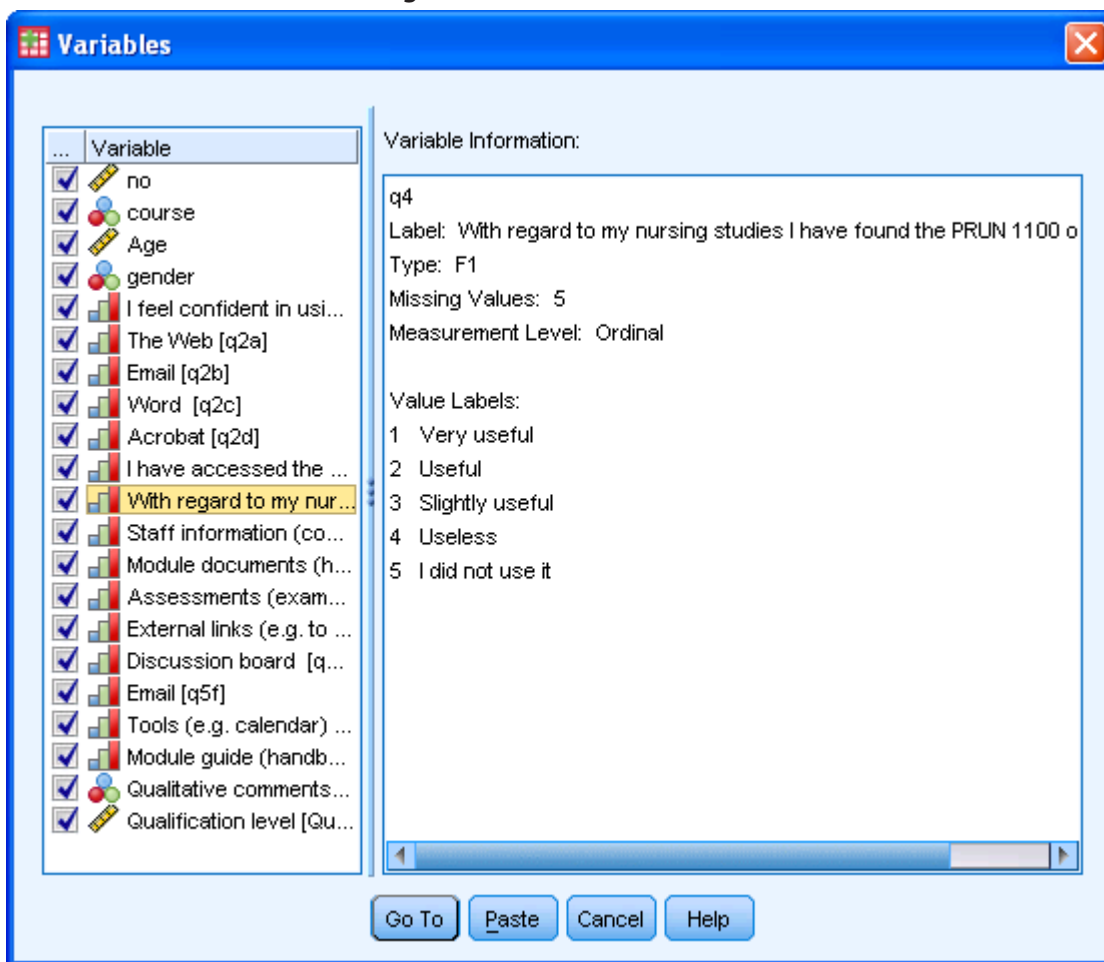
Variables

... Variable
no
course
Age
gender
I feel confident in usi...
The Web [q2a]
Email [q2b]
Word [q2c]
Acrobat [q2d]
I have accessed the ...
With regard to my nur...
Staff information (co...
Module documents (h...
Assessments (exam...
External links (e.g. to ...
Discussion board [q...
Email [q5f]
Tools (e.g. calendar) ...
Module guide (handb...
Qualitative comments...
Qualification level [Qu...

Variable Information:

q4
Label: With regard to my nursing studies I have found the PRUN 1100 o
Type: F1
Missing Values: 5
Measurement Level: Ordinal

Value Labels:
1 Very useful
2 Useful
3 Slightly useful
4 Useless
5 I did not use it

Go To
Paste
Cancel
Help